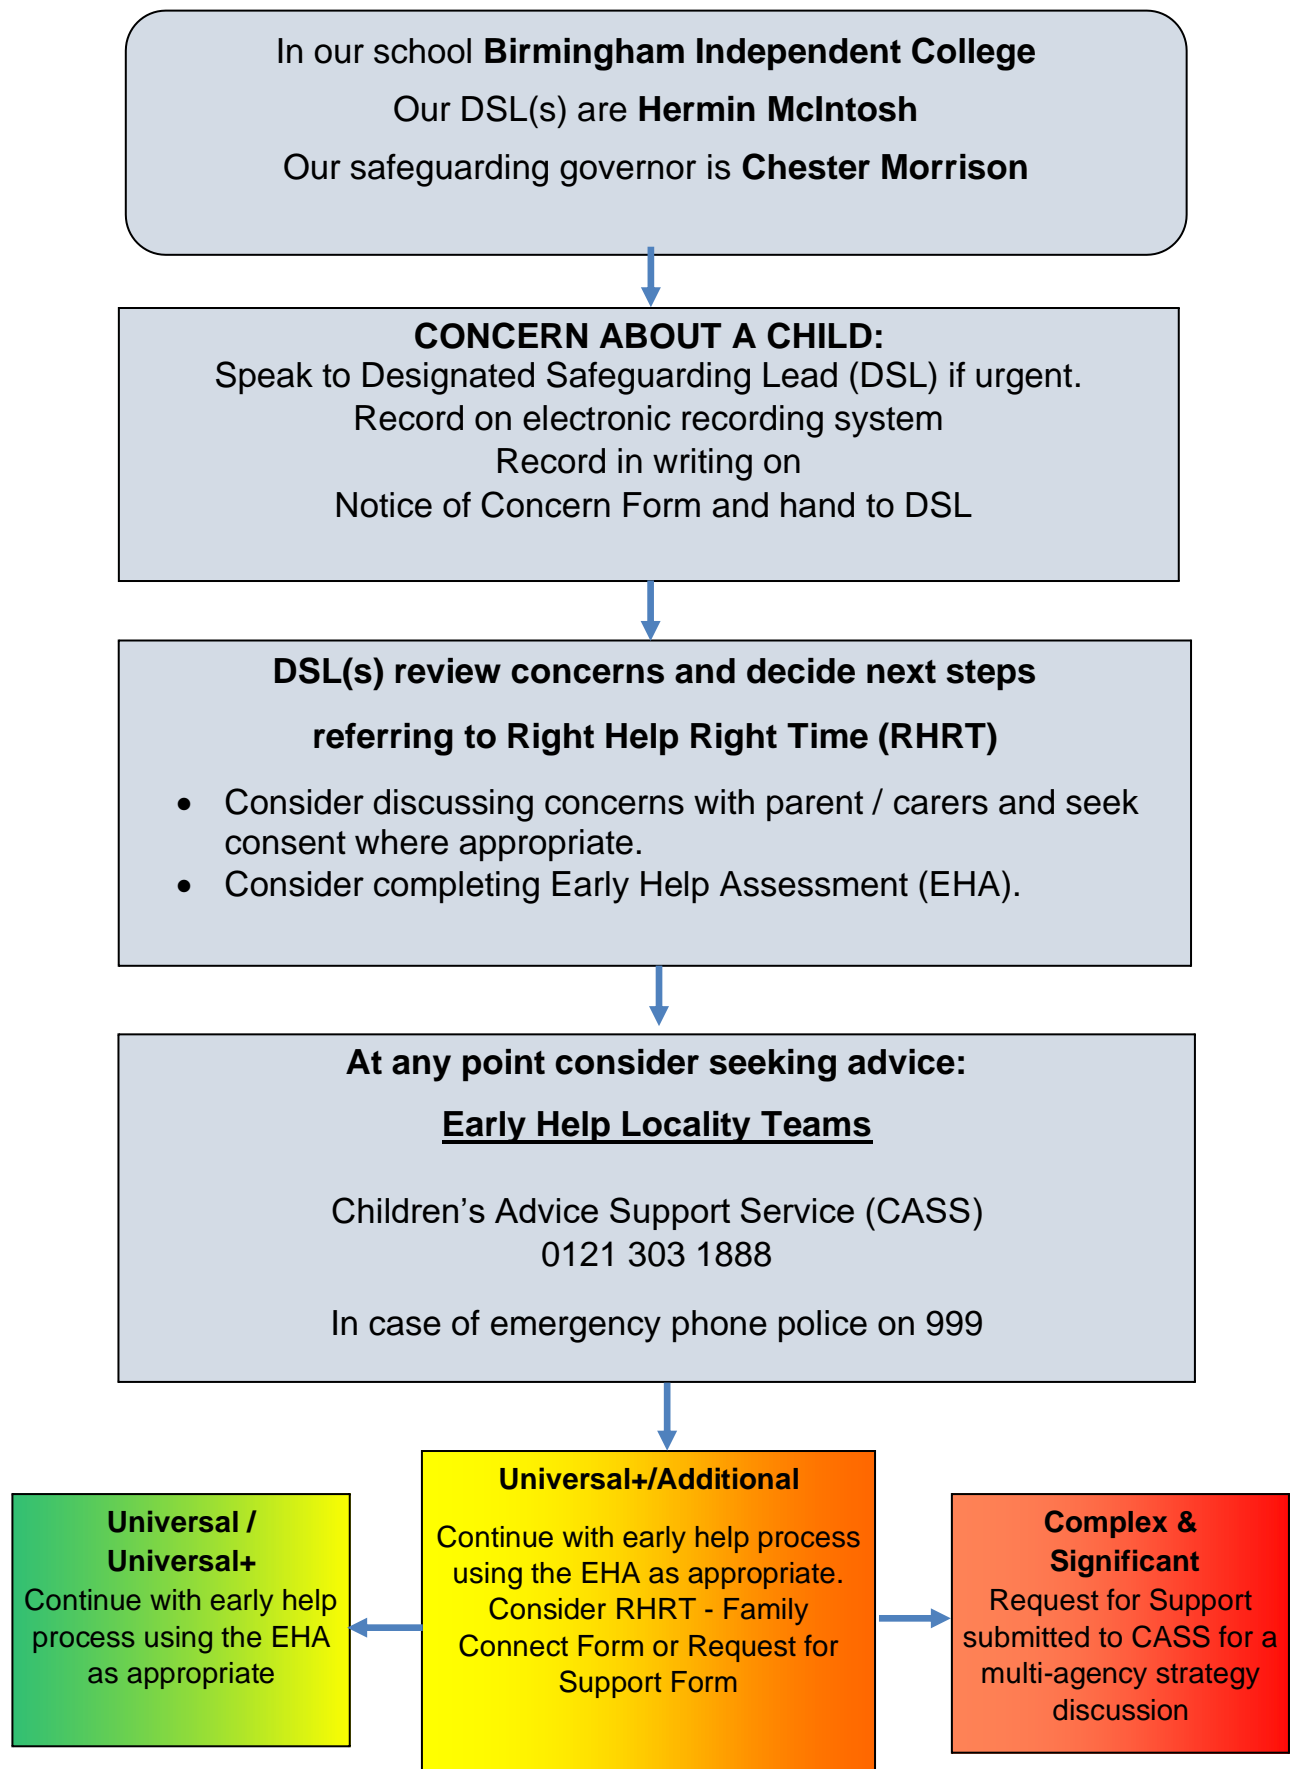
In our school **Birmingham Independent College**

Our DSL(s) are **Hermin McIntosh**

Our safeguarding governor is **Chester Morrison**

**CONCERN ABOUT A CHILD:**
Speak to Designated Safeguarding Lead (DSL) if urgent.
Record on electronic recording system
Record in writing on
Notice of Concern Form and hand to DSL

**DSL(s) review concerns and decide next steps**

**referring to Right Help Right Time (RHRT)**

- Consider discussing concerns with parent / carers and seek consent where appropriate.
- Consider completing Early Help Assessment (EHA).

**At any point consider seeking advice:**

**Early Help Locality Teams**

Children's Advice Support Service (CASS)
0121 303 1888

In case of emergency phone police on 999

**Universal+/Additional**

Continue with early help process using the EHA as appropriate. Consider RHRT - Family Connect Form or Request for Support Form

**Universal / Universal+**
Continue with early help process using the EHA as appropriate

**Complex & Significant**
Request for Support submitted to CASS for a multi-agency strategy discussion